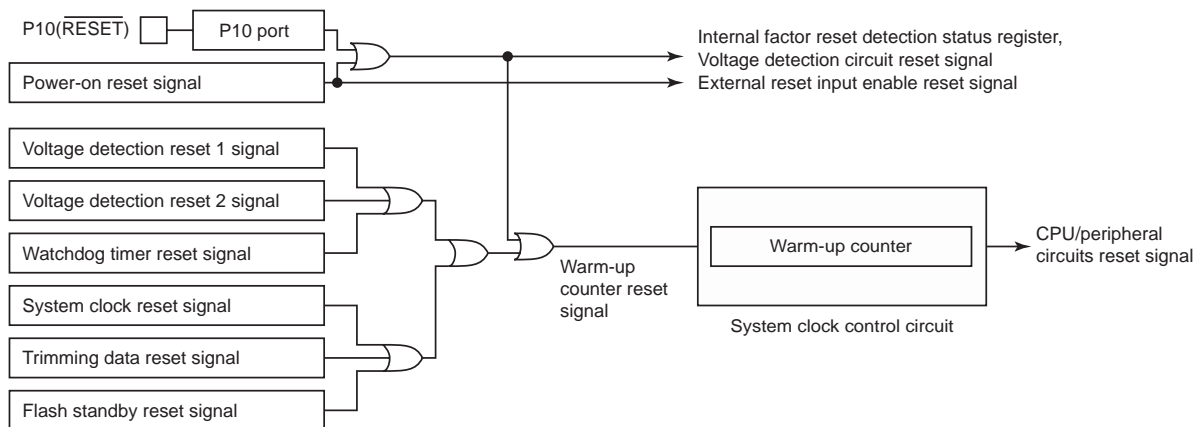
P10($\overline{RESET}$)

P10 port

Power-on reset signal

Internal factor reset detection status register,
Voltage detection circuit reset signal
External reset input enable reset signal

Voltage detection reset 1 signal

Voltage detection reset 2 signal

Watchdog timer reset signal

System clock reset signal

Trimming data reset signal

Flash standby reset signal

Warm-up counter reset signal

Warm-up counter

System clock control circuit

CPU/peripheral circuits reset signal